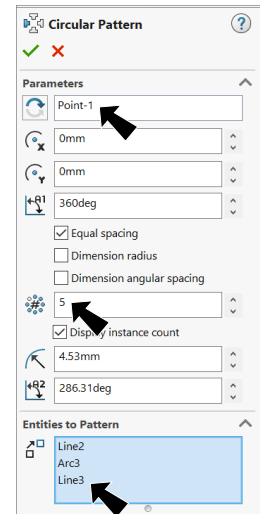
Circular Pattern

?

Parameters

Point-1

0mm

0mm

360deg

Equal spacing

Dimension radius

Dimension angular spacing

5

Display instance count

4.53mm

286.31deg

Entities to Pattern

Line2
Arc3
Line3